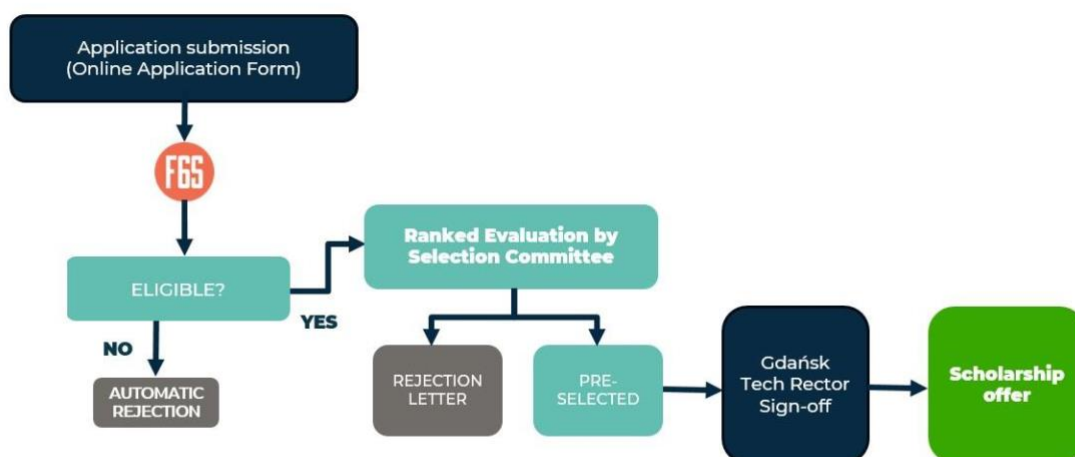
Application submission
(Online Application Form)

FGS

ELIGIBLE?

NO

AUTOMATIC REJECTION

YES

Ranked Evaluation by Selection Committee

REJECTION LETTER

PRE-SELECTED

Gdańsk Tech Rector Sign-off

Scholarship offer